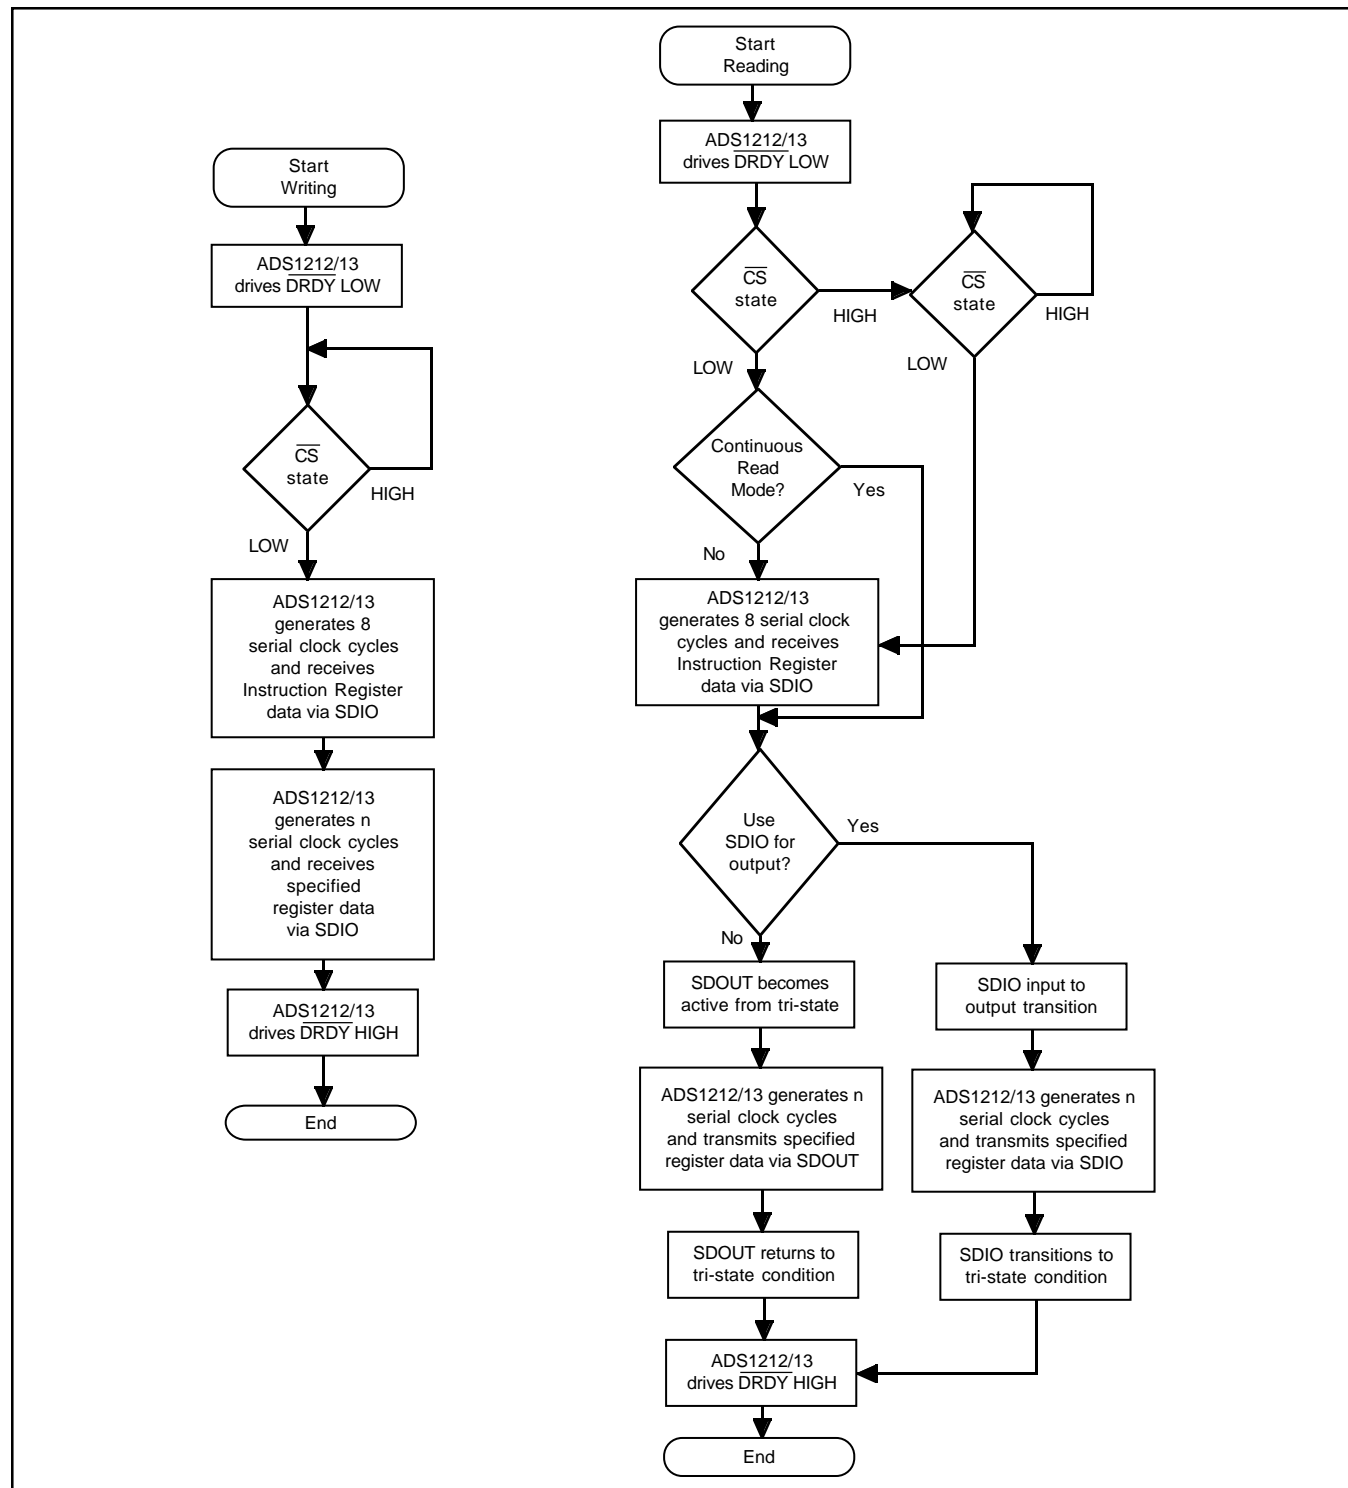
Start Reading

ADS1212/13 drives $\overline{DRDY}$ LOW

$\overline{CS}$ state

HIGH

$\overline{CS}$ state

HIGH

LOW

LOW

Continuous Read Mode?

Yes

No

ADS1212/13 generates 8 serial clock cycles and receives Instruction Register data via SDIO

Use SDIO for output?

Yes

No

SDOUT becomes active from tri-state

SDIO input to output transition

ADS1212/13 generates n serial clock cycles and transmits specified register data via SDOUT

ADS1212/13 generates n serial clock cycles and transmits specified register data via SDIO

SDOUT returns to tri-state condition

SDIO transitions to tri-state condition

ADS1212/13 drives $\overline{DRDY}$ HIGH

End

Start Writing

ADS1212/13 drives $\overline{DRDY}$ LOW

$\overline{CS}$ state

HIGH

LOW

ADS1212/13 generates 8 serial clock cycles and receives Instruction Register data via SDIO

ADS1212/13 generates n serial clock cycles and receives specified register data via SDIO

ADS1212/13 drives $\overline{DRDY}$ HIGH

End